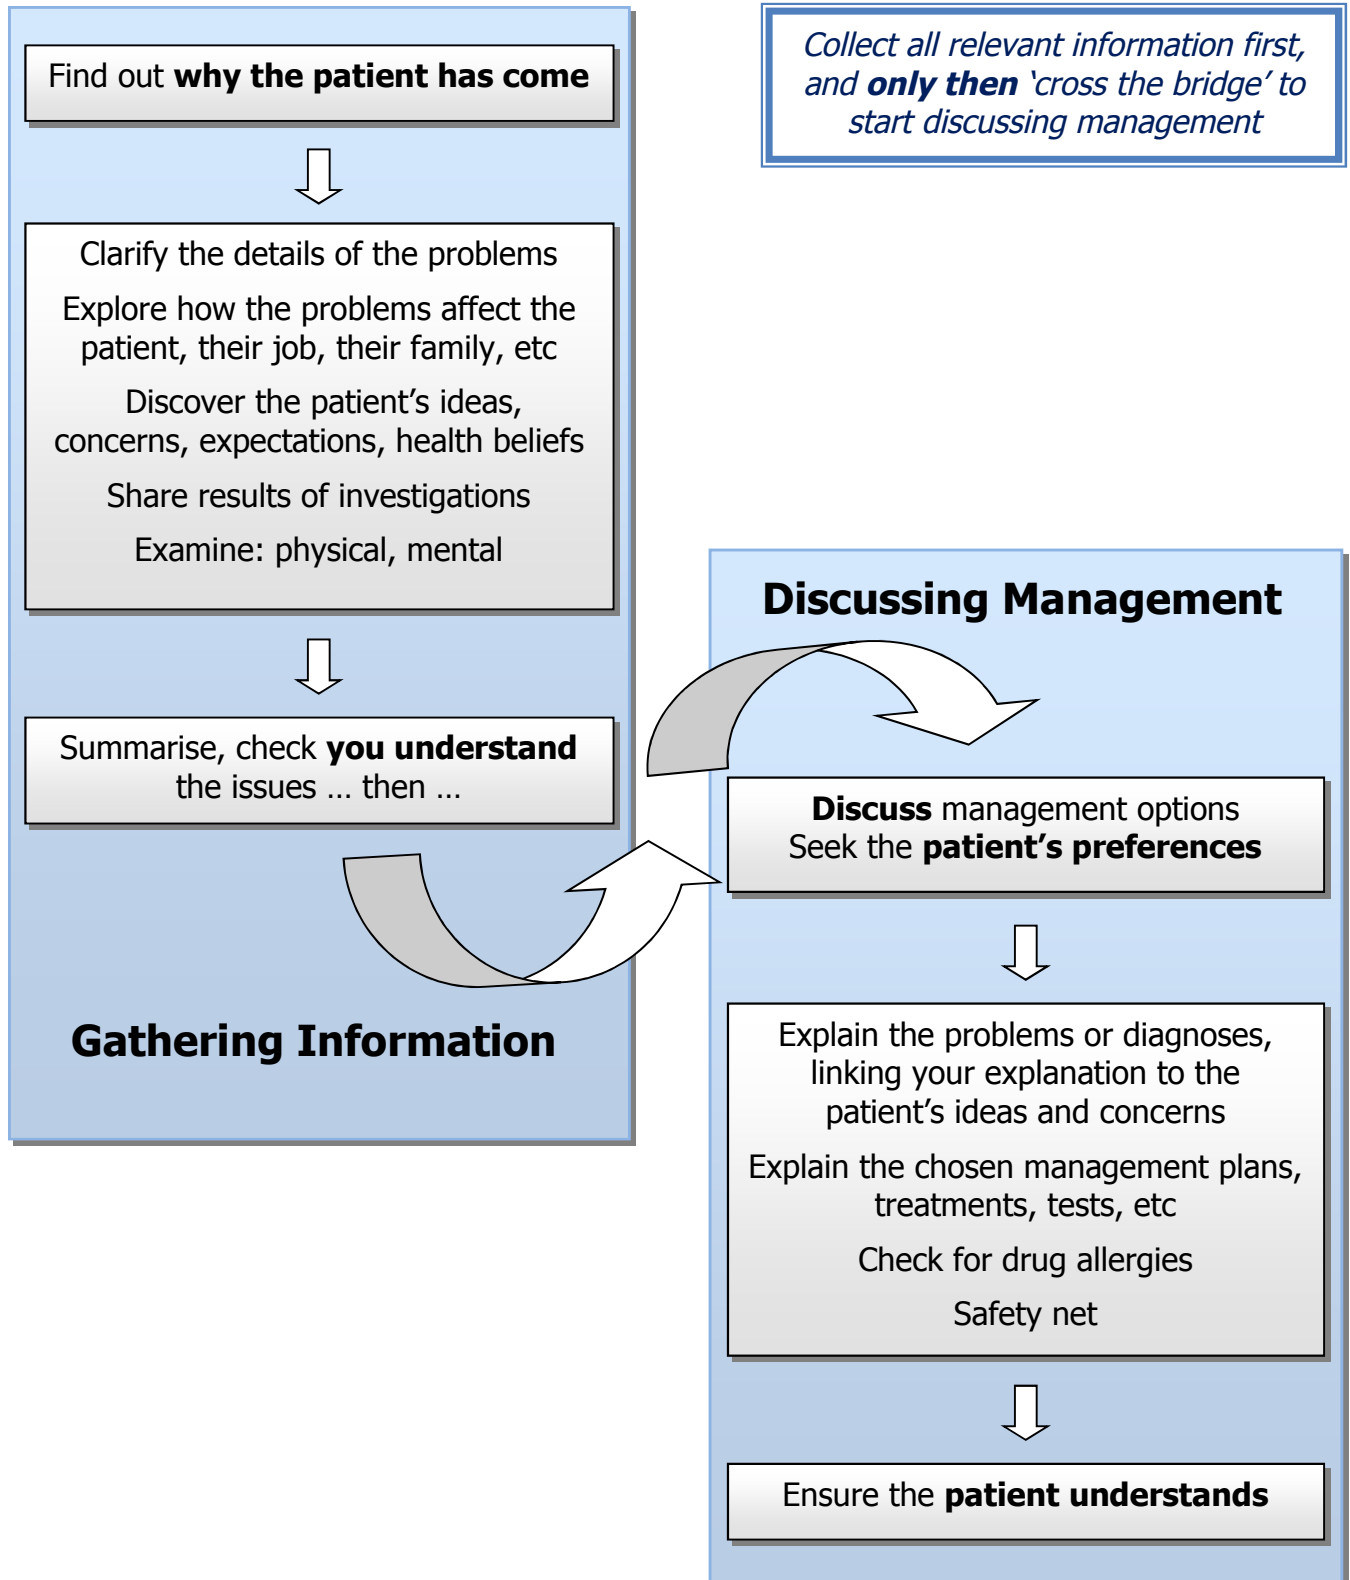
Find out why the patient has come

Clarify the details of the problems

Explore how the problems affect the patient, their job, their family, etc

Discover the patient's ideas, concerns, expectations, health beliefs

Share results of investigations

Examine: physical, mental

Summarise, check you understand the issues … then …

Gathering Information

Collect all relevant information first, and only then 'cross the bridge' to start discussing management

Discussing Management

Discuss management options
Seek the patient's preferences

Explain the problems or diagnoses, linking your explanation to the patient's ideas and concerns

Explain the chosen management plans, treatments, tests, etc

Check for drug allergies

Safety net

Ensure the patient understands